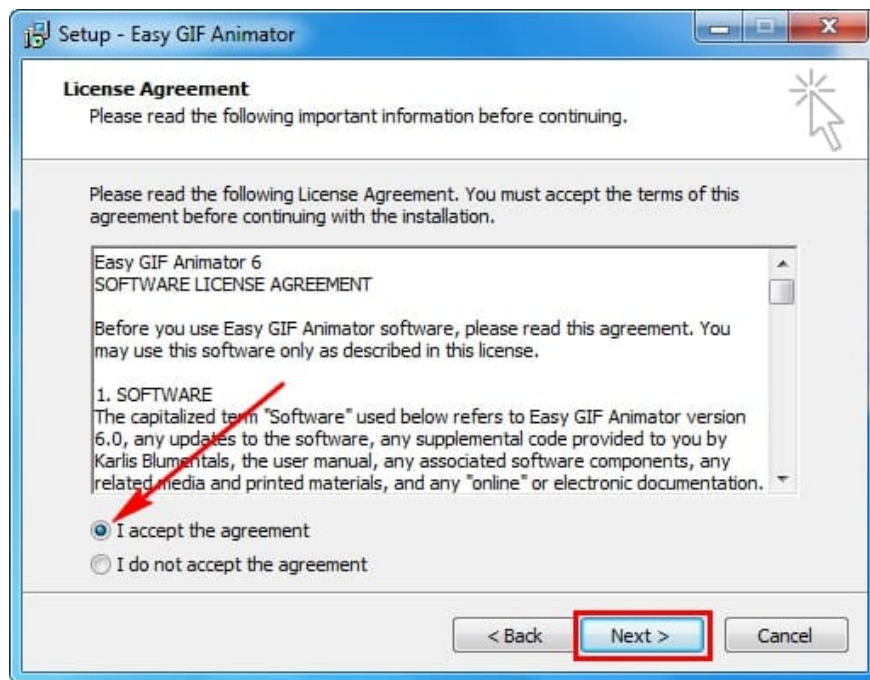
Setup - Easy GIF Animator

License Agreement
Please read the following important information before continuing.

Please read the following License Agreement. You must accept the terms of this agreement before continuing with the installation.

Easy GIF Animator 6
SOFTWARE LICENSE AGREEMENT

Before you use Easy GIF Animator software, please read this agreement. You may use this software only as described in this license.

1. SOFTWARE
The capitalized term "Software" used below refers to Easy GIF Animator version 6.0, any updates to the software, any supplemental code provided to you by Karlis Blumentals, the user manual, any associated software components, any related media and printed materials, and any "online" or electronic documentation.

I accept the agreement

I do not accept the agreement

< Back

Next >

Cancel